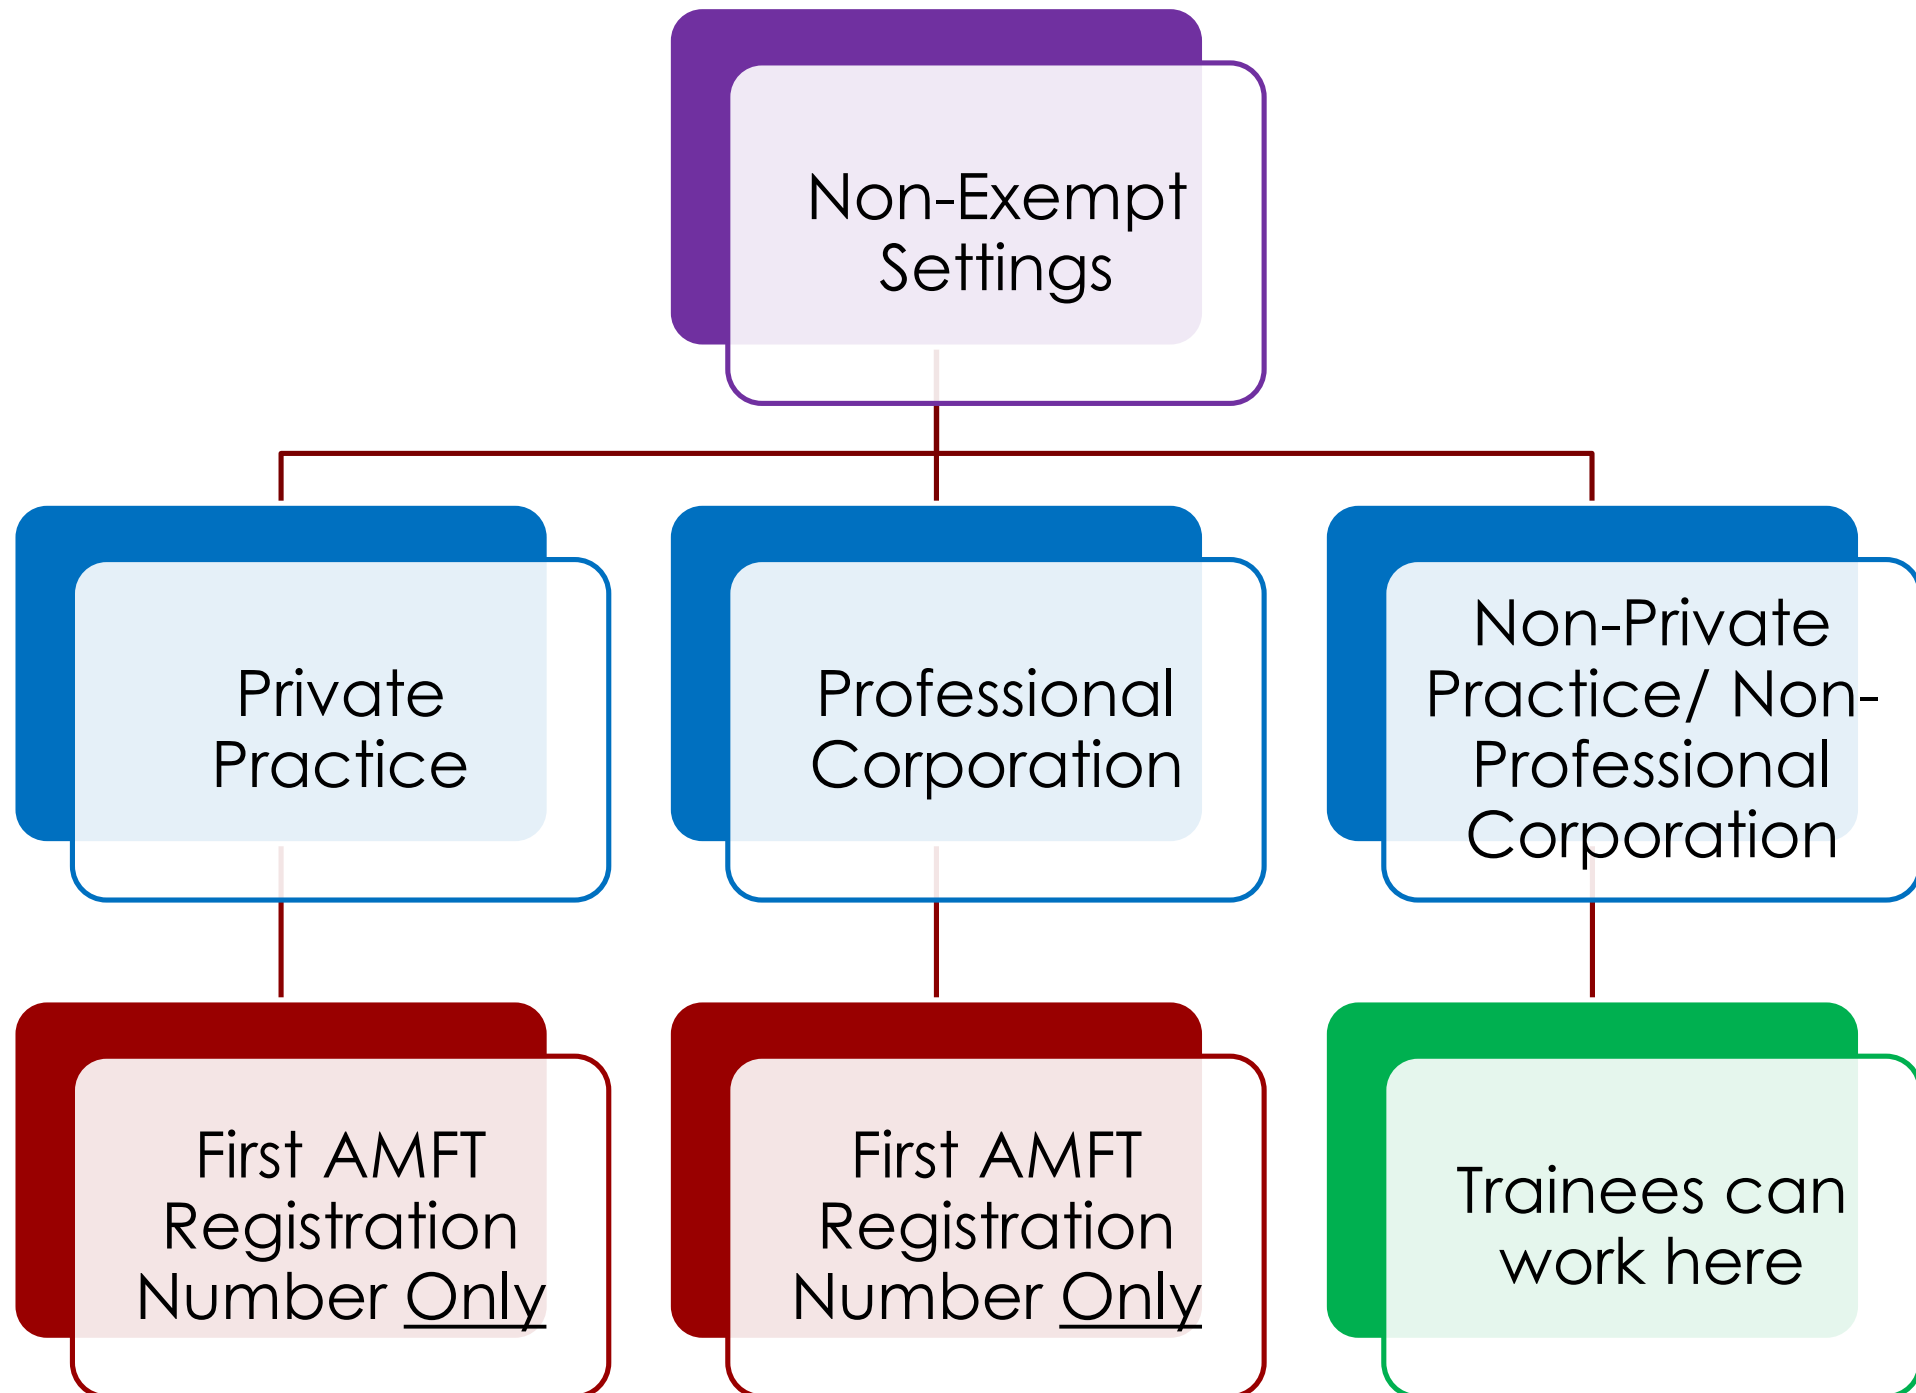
Non-Exempt Settings

Private Practice

Professional Corporation

Non-Private Practice/ Non-Professional Corporation

First AMFT Registration Number Only

First AMFT Registration Number Only

Trainees can work here